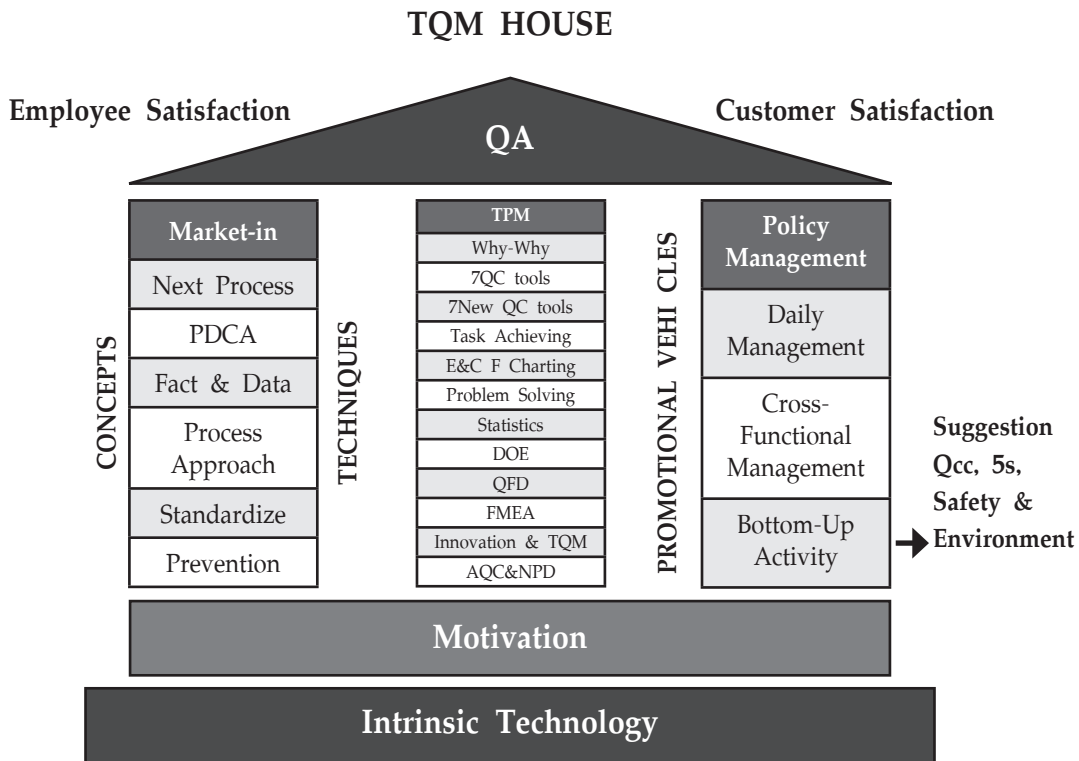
TQM HOUSE

Employee Satisfaction

QA

Customer Satisfaction

CONCEPTS

Market-in
Next Process
PDCA
Fact & Data
Process Approach
Standardize
Prevention

TECHNIQUES

TPM
Why-Why
7QC tools
7New QC tools
Task Achieving
E&C F Charting
Problem Solving
Statistics
DOE
QFD
FMEA
Innovation & TQM
AQC&NPD

PROMOTIONAL VEHI CLES

Policy Management
Daily Management
Cross-Functional Management
Bottom-Up Activity

Suggestion Qcc, 5s, Safety & Environment

Motivation

Intrinsic Technology